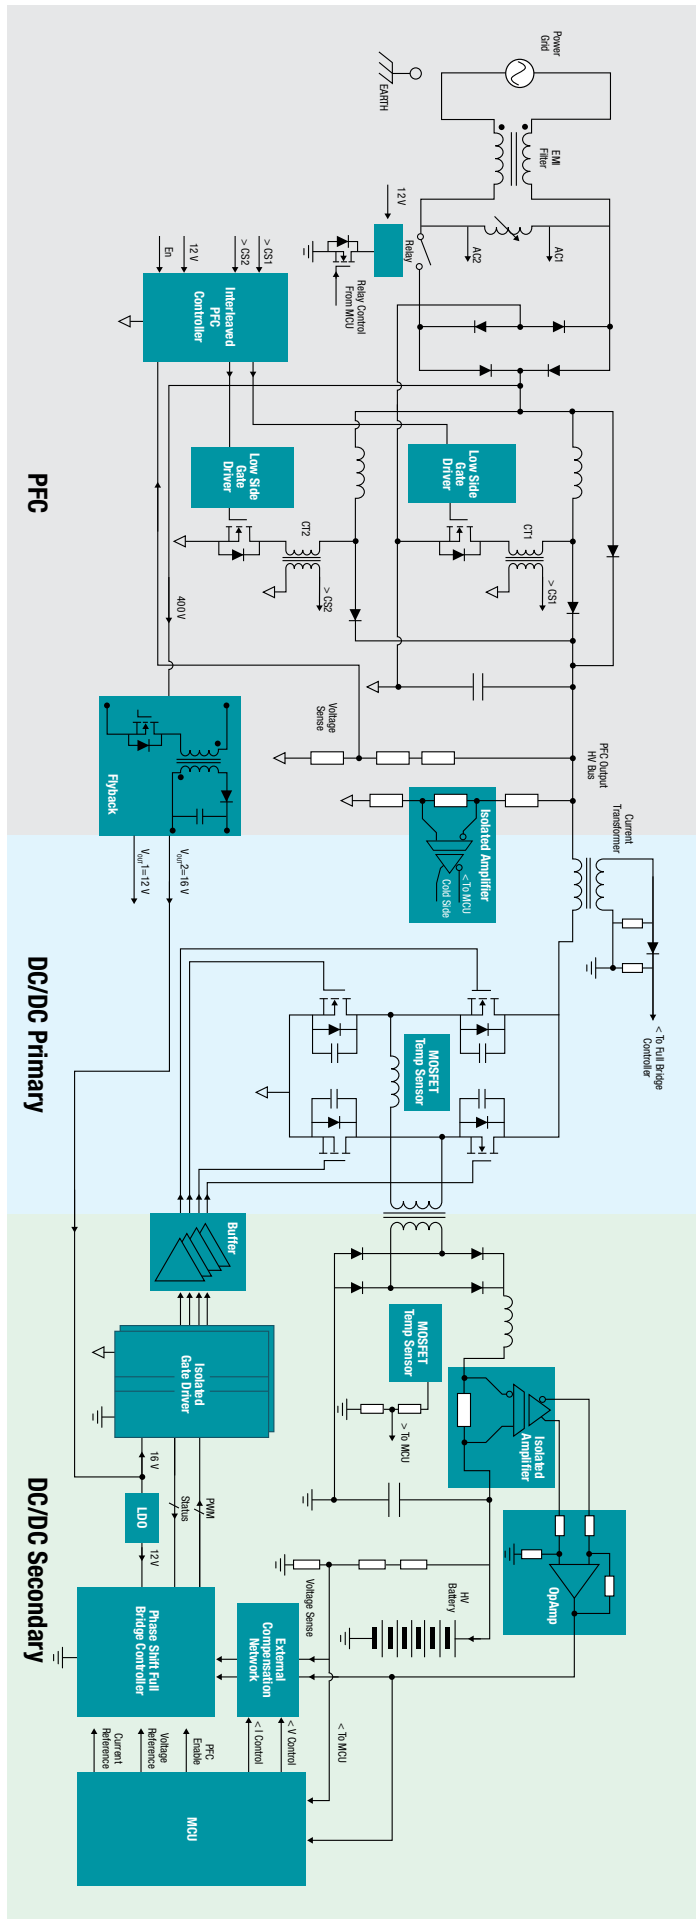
PFC

DC/DC Primary

DC/DC Secondary

Power Grid

EARTH

EM Filter

12 V

Relay

AC2

AC1

Relay Control From MCU

En

12 V

> CS2

> CS1

Interleaved PFC Controller

Low Side Gate Driver

Low Side Gate Driver

CT2

CT1

> CS2

> CS1

400 V

Voltage Sense

PFC Output HV Bus

Flyback

$V_{out}1=12$ V

$V_{out}2=16$ V

Current Transformer

Isolated Amplifier

< To MCU

Cold Side

< To Full Bridge Controller

MOSFET Temp Sensor

Buffer

Isolated Gate Driver

MOSFET Temp Sensor

> To MCU

Isolated Amplifier

16 V

LDO

12 V

Status

PWM

OpAmp

Voltage Sense

HV Battery

Phase Shift Full Bridge Controller

External Compensation Network

< To MCU

Current Reference

Voltage Reference

PFC Enable

< I Control

< V Control

MCU